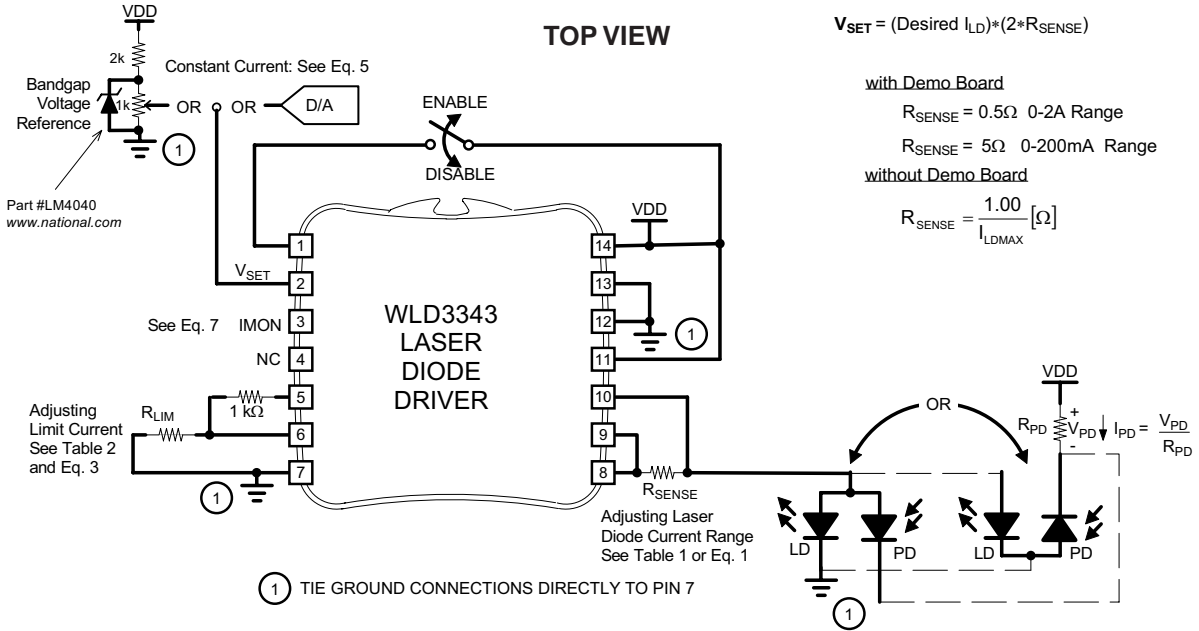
VDD

2k

Bandgap Voltage Reference

1k

OR

OR

D/A

Constant Current: See Eq. 5

1

Part #LM4040
www.national.com

TOP VIEW

ENABLE

DISABLE

$\mathbf{V_{SET}}$ = (Desired $I_{LD}$)*(2*$R_{SENSE}$)

with Demo Board

$R_{SENSE}$ = 0.5Ω 0-2A Range

$R_{SENSE}$ = 5Ω 0-200mA Range

without Demo Board

$R_{SENSE} = \frac{1.00}{I_{LDMAX}}[\Omega]$

VDD

1

$V_{SET}$ 2

See Eq. 7 IMON 3

NC 4

5

1 kΩ

6

7

$R_{LIM}$

Adjusting Limit Current See Table 2 and Eq. 3

1

WLD3343 LASER DIODE DRIVER

14

13

12

11

10

9

8

1

$R_{SENSE}$

Adjusting Laser Diode Current Range See Table 1 or Eq. 1

OR

VDD

$R_{PD}$

+

$V_{PD}$

-

$I_{PD} = \frac{V_{PD}}{R_{PD}}$

LD

PD

LD

PD

1

1 TIE GROUND CONNECTIONS DIRECTLY TO PIN 7